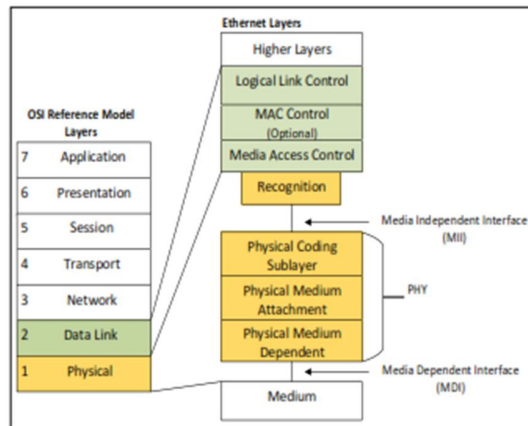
Ethernet Layers

Higher Layers

Logical Link Control

MAC Control (Optional)

Media Access Control

Recognition

Physical Coding Sublayer

Physical Medium Attachment

Physical Medium Dependent

Medium

OSI Reference Model Layers

| | |
|---|---|
| 7 | Application |
| 6 | Presentation |
| 5 | Session |
| 4 | Transport |
| 3 | Network |
| 2 | Data Link |
| 1 | Physical |

Media Independent Interface (MII)

PHY

Media Dependent Interface (MDI)